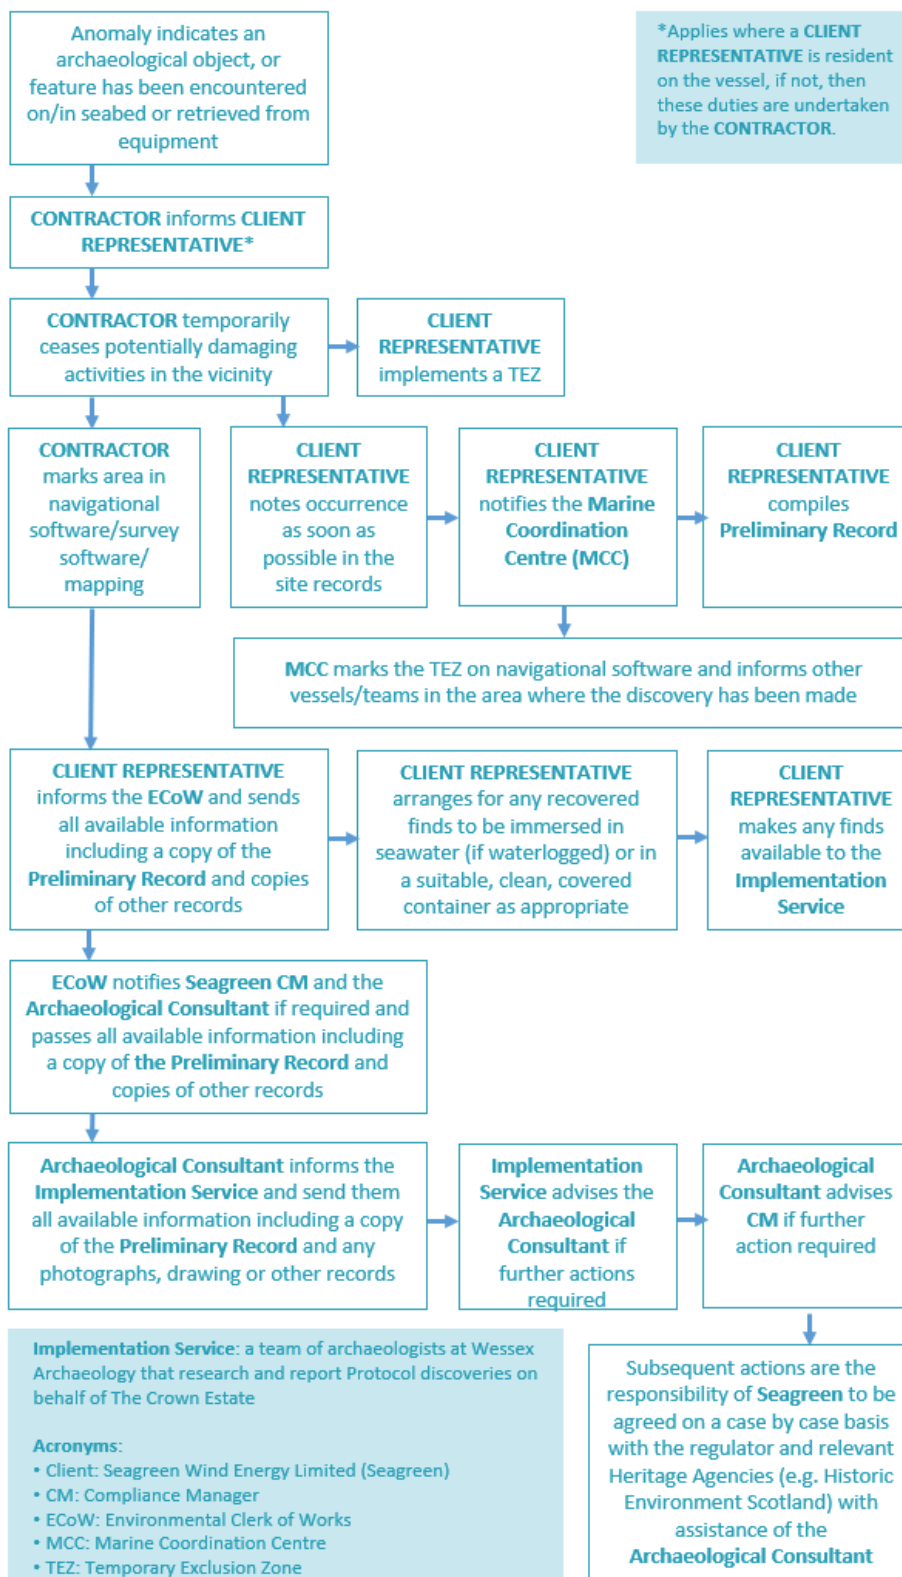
Anomaly indicates an archaeological object, or feature has been encountered on/in seabed or retrieved from equipment

*Applies where a CLIENT REPRESENTATIVE is resident on the vessel, if not, then these duties are undertaken by the CONTRACTOR.

CONTRACTOR informs CLIENT REPRESENTATIVE*

CONTRACTOR temporarily ceases potentially damaging activities in the vicinity

CLIENT REPRESENTATIVE implements a TEZ

CONTRACTOR marks area in navigational software/survey software/ mapping

CLIENT REPRESENTATIVE notes occurrence as soon as possible in the site records

CLIENT REPRESENTATIVE notifies the Marine Coordination Centre (MCC)

CLIENT REPRESENTATIVE compiles Preliminary Record

MCC marks the TEZ on navigational software and informs other vessels/teams in the area where the discovery has been made

CLIENT REPRESENTATIVE informs the ECoW and sends all available information including a copy of the Preliminary Record and copies of other records

CLIENT REPRESENTATIVE arranges for any recovered finds to be immersed in seawater (if waterlogged) or in a suitable, clean, covered container as appropriate

CLIENT REPRESENTATIVE makes any finds available to the Implementation Service

ECoW notifies Seagreen CM and the Archaeological Consultant if required and passes all available information including a copy of the Preliminary Record and copies of other records

Archaeological Consultant informs the Implementation Service and send them all available information including a copy of the Preliminary Record and any photographs, drawing or other records

Implementation Service advises the Archaeological Consultant if further actions required

Archaeological Consultant advises CM if further action required

Implementation Service: a team of archaeologists at Wessex Archaeology that research and report Protocol discoveries on behalf of The Crown Estate

Acronyms:
• Client: Seagreen Wind Energy Limited (Seagreen)
• CM: Compliance Manager
• ECoW: Environmental Clerk of Works
• MCC: Marine Coordination Centre
• TEZ: Temporary Exclusion Zone

Subsequent actions are the responsibility of Seagreen to be agreed on a case by case basis with the regulator and relevant Heritage Agencies (e.g. Historic Environment Scotland) with assistance of the Archaeological Consultant